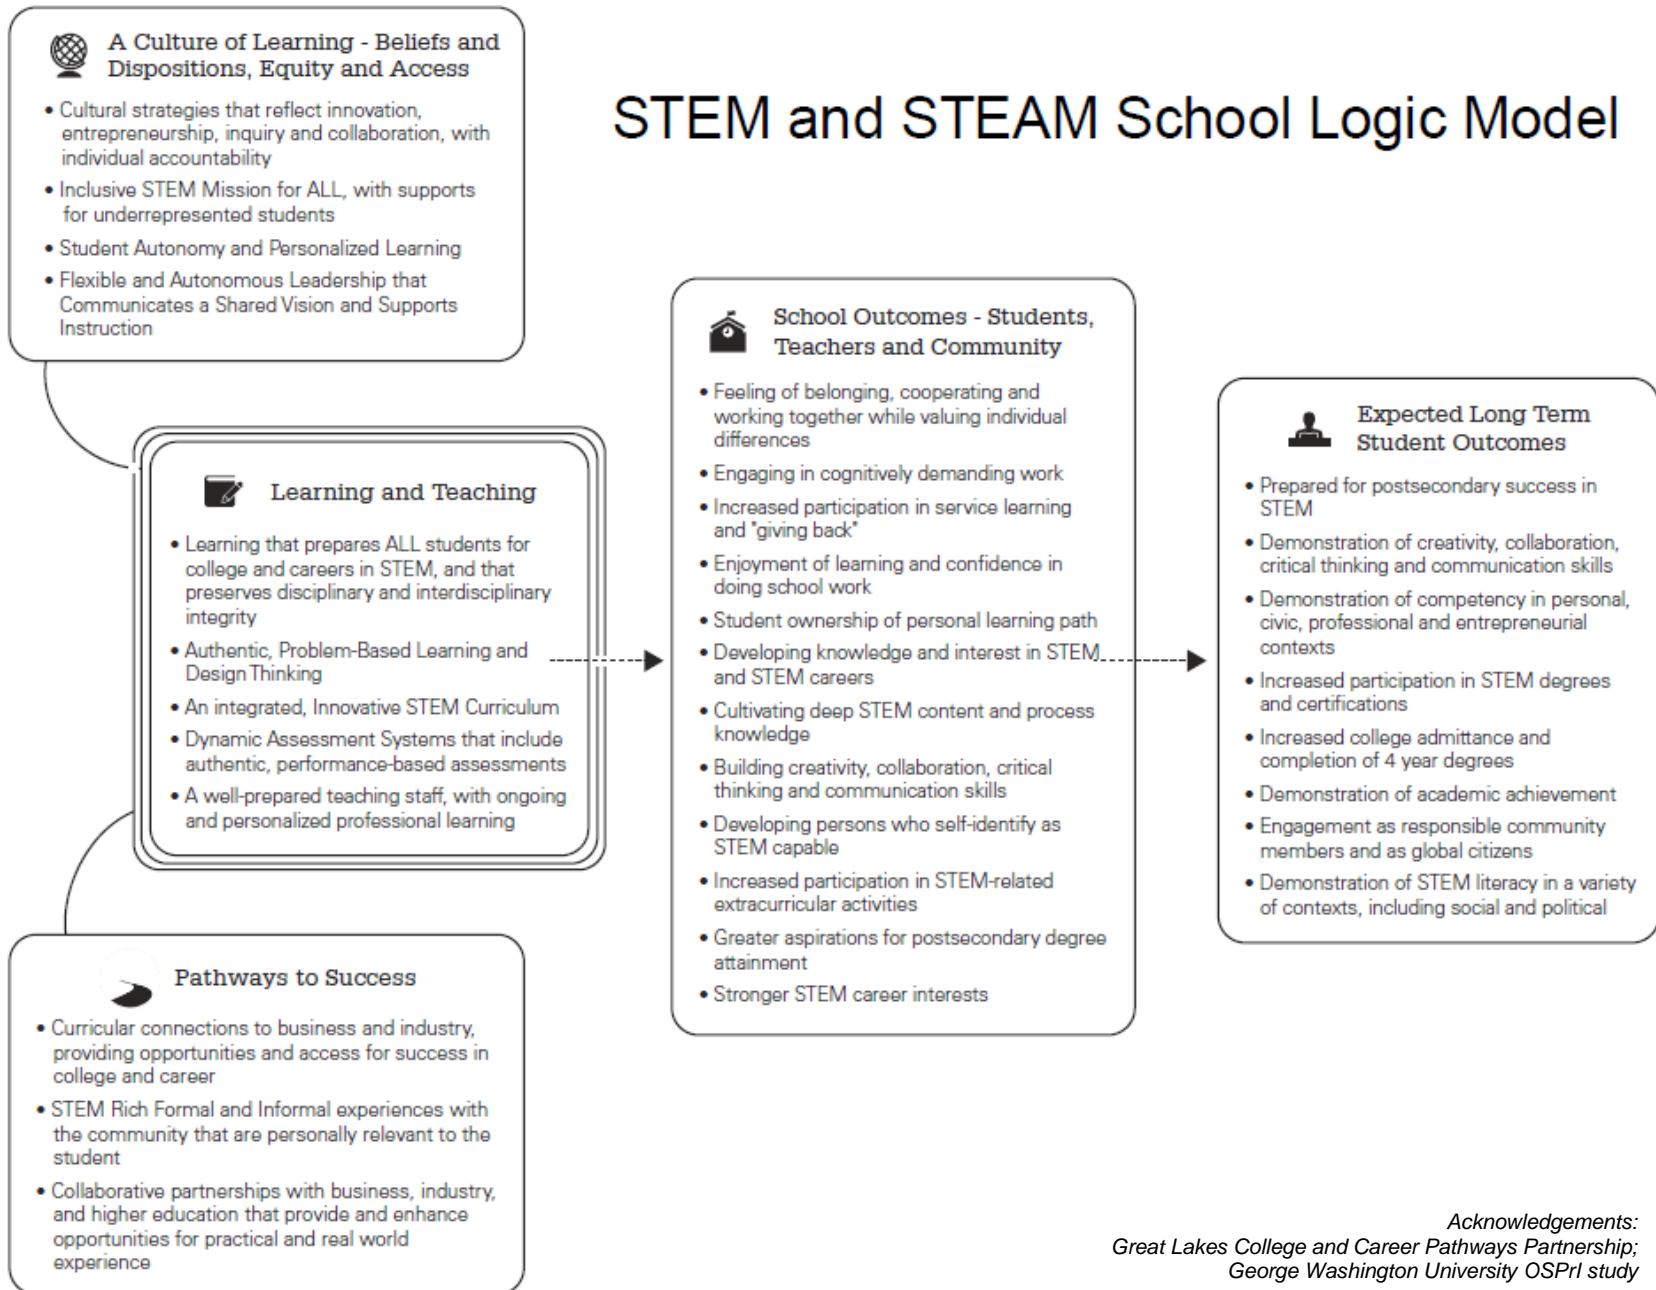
A Culture of Learning - Beliefs and Dispositions, Equity and Access

• Cultural strategies that reflect innovation, entrepreneurship, inquiry and collaboration, with individual accountability
• Inclusive STEM Mission for ALL, with supports for underrepresented students
• Student Autonomy and Personalized Learning
• Flexible and Autonomous Leadership that Communicates a Shared Vision and Supports Instruction

STEM and STEAM School Logic Model

Learning and Teaching

• Learning that prepares ALL students for college and careers in STEM, and that preserves disciplinary and interdisciplinary integrity
• Authentic, Problem-Based Learning and Design Thinking
• An integrated, Innovative STEM Curriculum
• Dynamic Assessment Systems that include authentic, performance-based assessments
• A well-prepared teaching staff, with ongoing and personalized professional learning

Pathways to Success

• Curricular connections to business and industry, providing opportunities and access for success in college and career
• STEM Rich Formal and Informal experiences with the community that are personally relevant to the student
• Collaborative partnerships with business, industry, and higher education that provide and enhance opportunities for practical and real world experience

School Outcomes - Students, Teachers and Community

• Feeling of belonging, cooperating and working together while valuing individual differences
• Engaging in cognitively demanding work
• Increased participation in service learning and "giving back"
• Enjoyment of learning and confidence in doing school work
• Student ownership of personal learning path
• Developing knowledge and interest in STEM and STEM careers
• Cultivating deep STEM content and process knowledge
• Building creativity, collaboration, critical thinking and communication skills
• Developing persons who self-identify as STEM capable
• Increased participation in STEM-related extracurricular activities
• Greater aspirations for postsecondary degree attainment
• Stronger STEM career interests

Expected Long Term Student Outcomes

• Prepared for postsecondary success in STEM
• Demonstration of creativity, collaboration, critical thinking and communication skills
• Demonstration of competency in personal, civic, professional and entrepreneurial contexts
• Increased participation in STEM degrees and certifications
• Increased college admittance and completion of 4 year degrees
• Demonstration of academic achievement
• Engagement as responsible community members and as global citizens
• Demonstration of STEM literacy in a variety of contexts, including social and political

Acknowledgements:
Great Lakes College and Career Pathways Partnership;
George Washington University OSPrI study